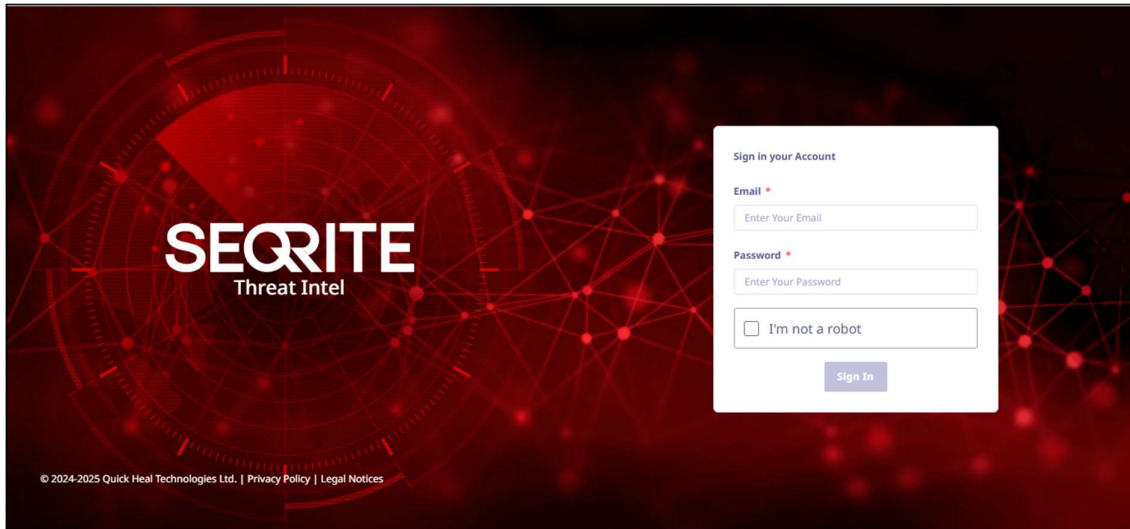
SEQRITE
Threat Intel

Sign in your Account

Email *

Enter Your Email

Password *

Enter Your Password

I'm not a robot

Sign In

© 2024-2025 Quick Heal Technologies Ltd. | Privacy Policy | Legal Notices